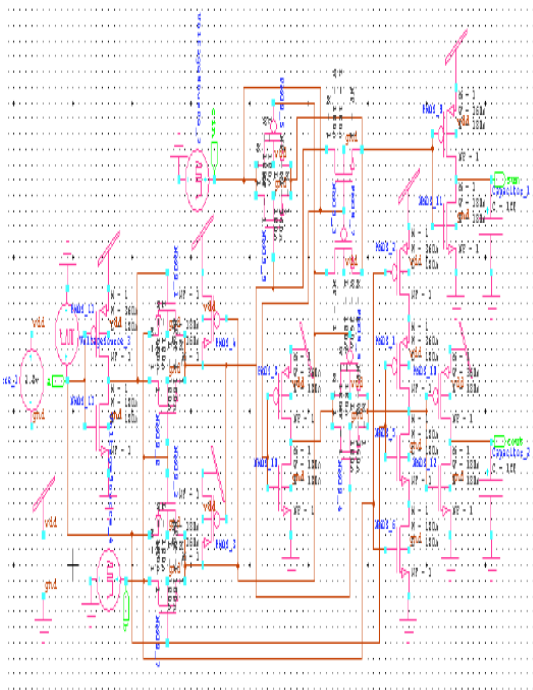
vdd
gnd
vdd
gnd
NMOS_5
NMOS_11
W = 360n
L = 180n
NF = 1
vdd
gnd
Capacitor_1
C = 1fF
Capacitor_2
C = 1fF
vout
vout
PMOS_2
PMOS_7
PMOS_8
NMOS_3
NMOS_4
NMOS_6
NMOS_10
NMOS_11
NMOS_12
NMOS_13
VoltageSource_2
1.8V
vdd
gnd
vdd
gnd
vdd
gnd
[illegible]